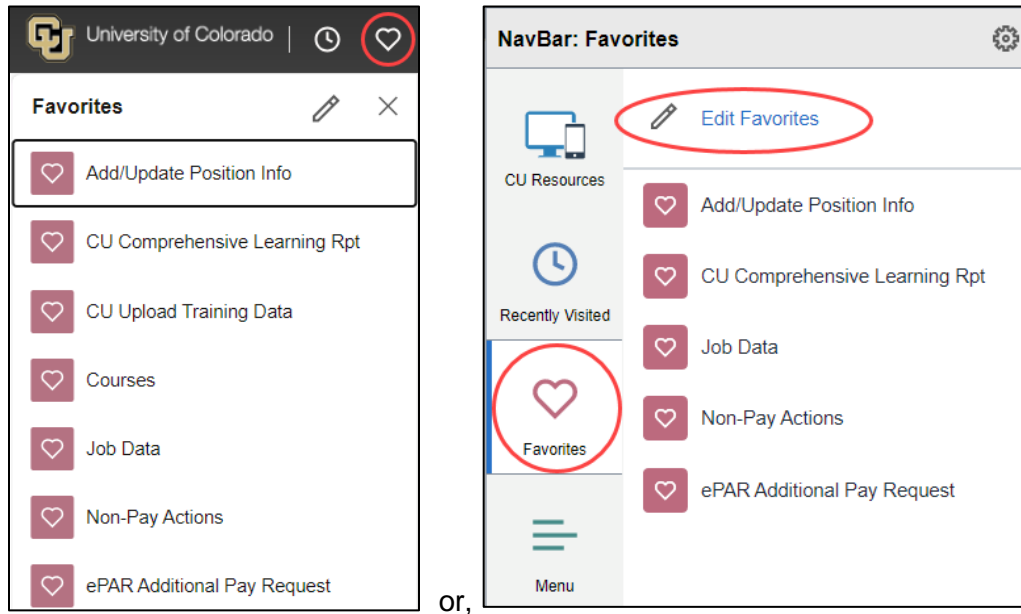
University of Colorado

Favorites

Add/Update Position Info

CU Comprehensive Learning Rpt

CU Upload Training Data

Courses

Job Data

Non-Pay Actions

ePAR Additional Pay Request

or,

NavBar: Favorites

CU Resources

Recently Visited

Favorites

Menu

Edit Favorites

Add/Update Position Info

CU Comprehensive Learning Rpt

Job Data

Non-Pay Actions

ePAR Additional Pay Request